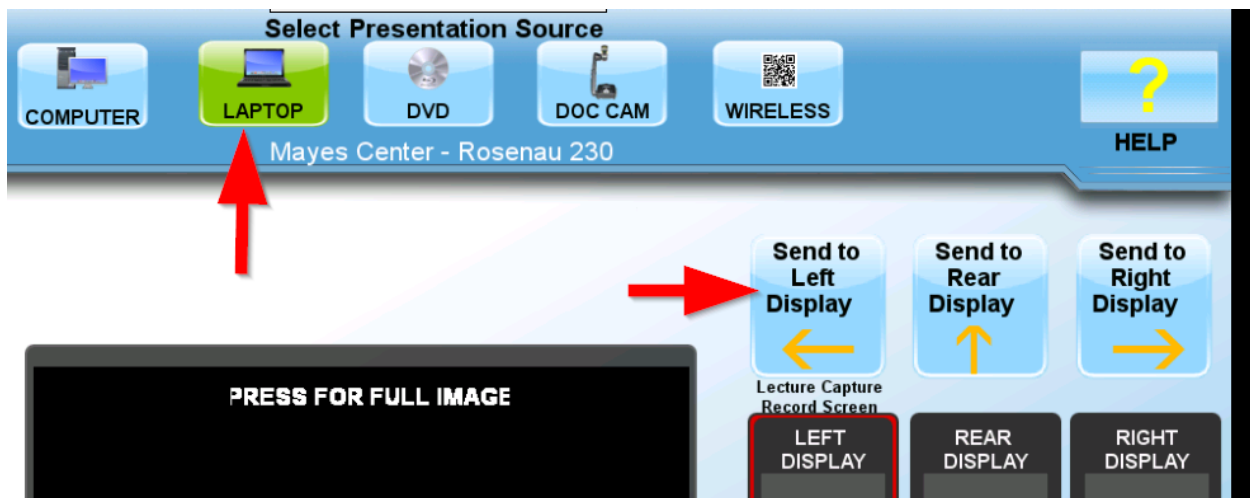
Select Presentation Source

COMPUTER

LAPTOP

DVD

DOC CAM

WIRELESS

?

HELP

Mayes Center - Rosenau 230

Send to Left Display

Send to Rear Display

Send to Right Display

Lecture Capture Record Screen

PRESS FOR FULL IMAGE

LEFT DISPLAY

REAR DISPLAY

RIGHT DISPLAY